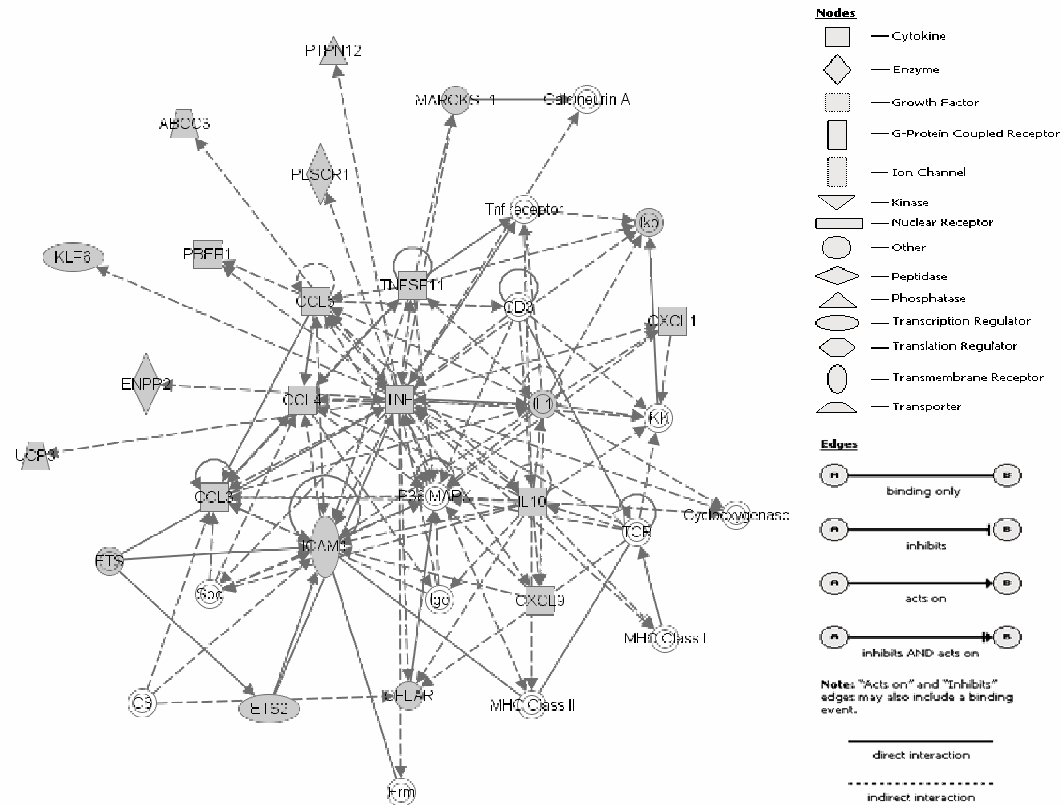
PTPN12

MARCKS-1

Calcineurin A

ABCC3

PLSCR1

Tnf receptor

Ikb

KLF6

PRPF1

CCL5

TNFSF11

CD3

CXCL1

ENPP2

CCL4

TNF

IL1

IKK

UCP3

CCL3

P38 MAPK

IL10

Cyclooxygenase

ICAM1

TCR

ETS

Sbc

Igg

CXCL9

MHC Class I

C3

ETS2

HLAR

MHC Class II

Erm

Nodes

— Cytokine

— Enzyme

— Growth Factor

— G-Protein Coupled Receptor

— Ion Channel

— Kinase

— Nuclear Receptor

— Other

— Peptidase

— Phosphatase

— Transcription Regulator

— Translation Regulator

— Transmembrane Receptor

— Transporter

Edges

A B
binding only

A B
inhibits

A B
acts on

A B
inhibits AND acts on

Note: "Acts on" and "Inhibits" edges may also include a binding event.

direct interaction

indirect interaction